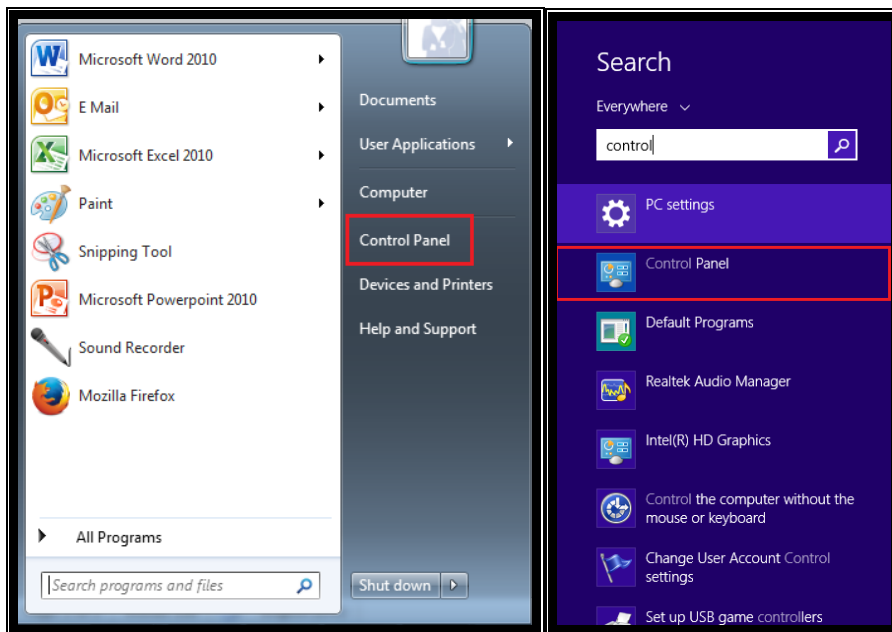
Microsoft Word 2010
E Mail
Microsoft Excel 2010
Paint
Snipping Tool
Microsoft Powerpoint 2010
Sound Recorder
Mozilla Firefox
All Programs
Search programs and files

Documents
User Applications
Computer
Control Panel
Devices and Printers
Help and Support
Shut down

Search
Everywhere
control
PC settings
Control Panel
Default Programs
Realtek Audio Manager
Intel(R) HD Graphics
Control the computer without the mouse or keyboard
Change User Account Control settings
Set up USB game controllers